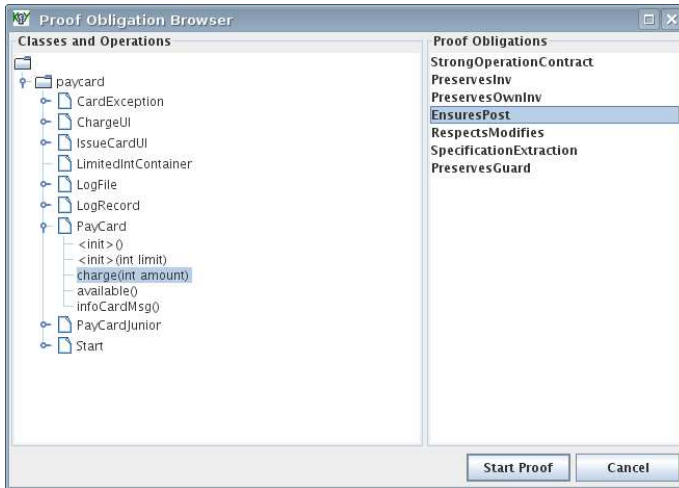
Proof Obligation Browser

Classes and Operations

paycard
CardException
ChargeUI
IssueCardUI
LimitedIntContainer
LogFile
LogRecord
PayCard
<init>()
<init>(int limit)
charge(int amount)
available()
infoCardMsg()
PayCardJunior
Start

Proof Obligations

StrongOperationContract
PreservesInv
PreservesOwnInv
EnsuresPost
RespectsModifies
SpecificationExtraction
PreservesGuard

Start Proof
Cancel